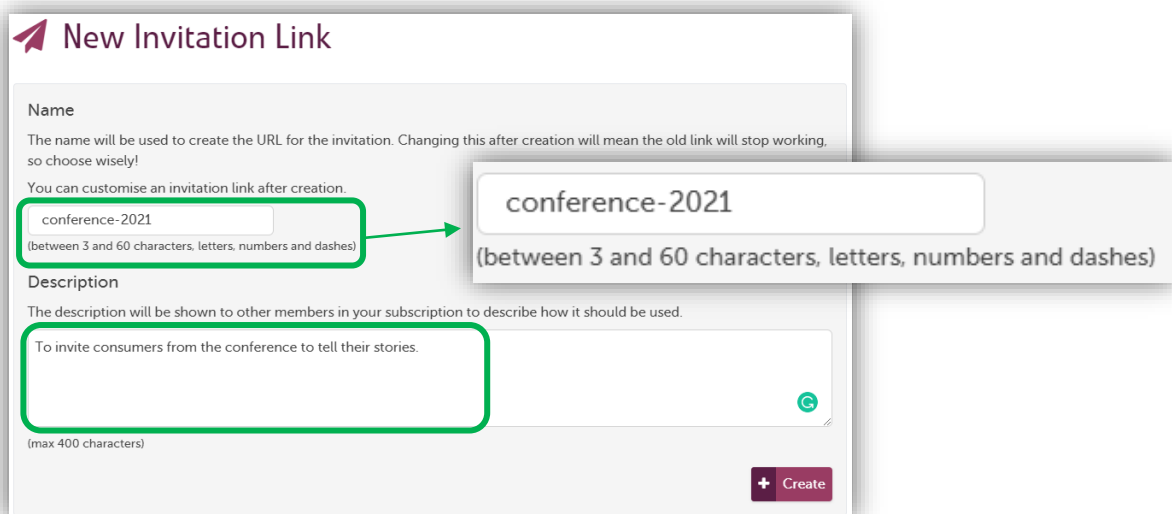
New Invitation Link

Name

The name will be used to create the URL for the invitation. Changing this after creation will mean the old link will stop working, so choose wisely!

You can customise an invitation link after creation.

conference-2021

(between 3 and 60 characters, letters, numbers and dashes)

conference-2021

(between 3 and 60 characters, letters, numbers and dashes)

Description

The description will be shown to other members in your subscription to describe how it should be used.

To invite consumers from the conference to tell their stories.

(max 400 characters)

Create